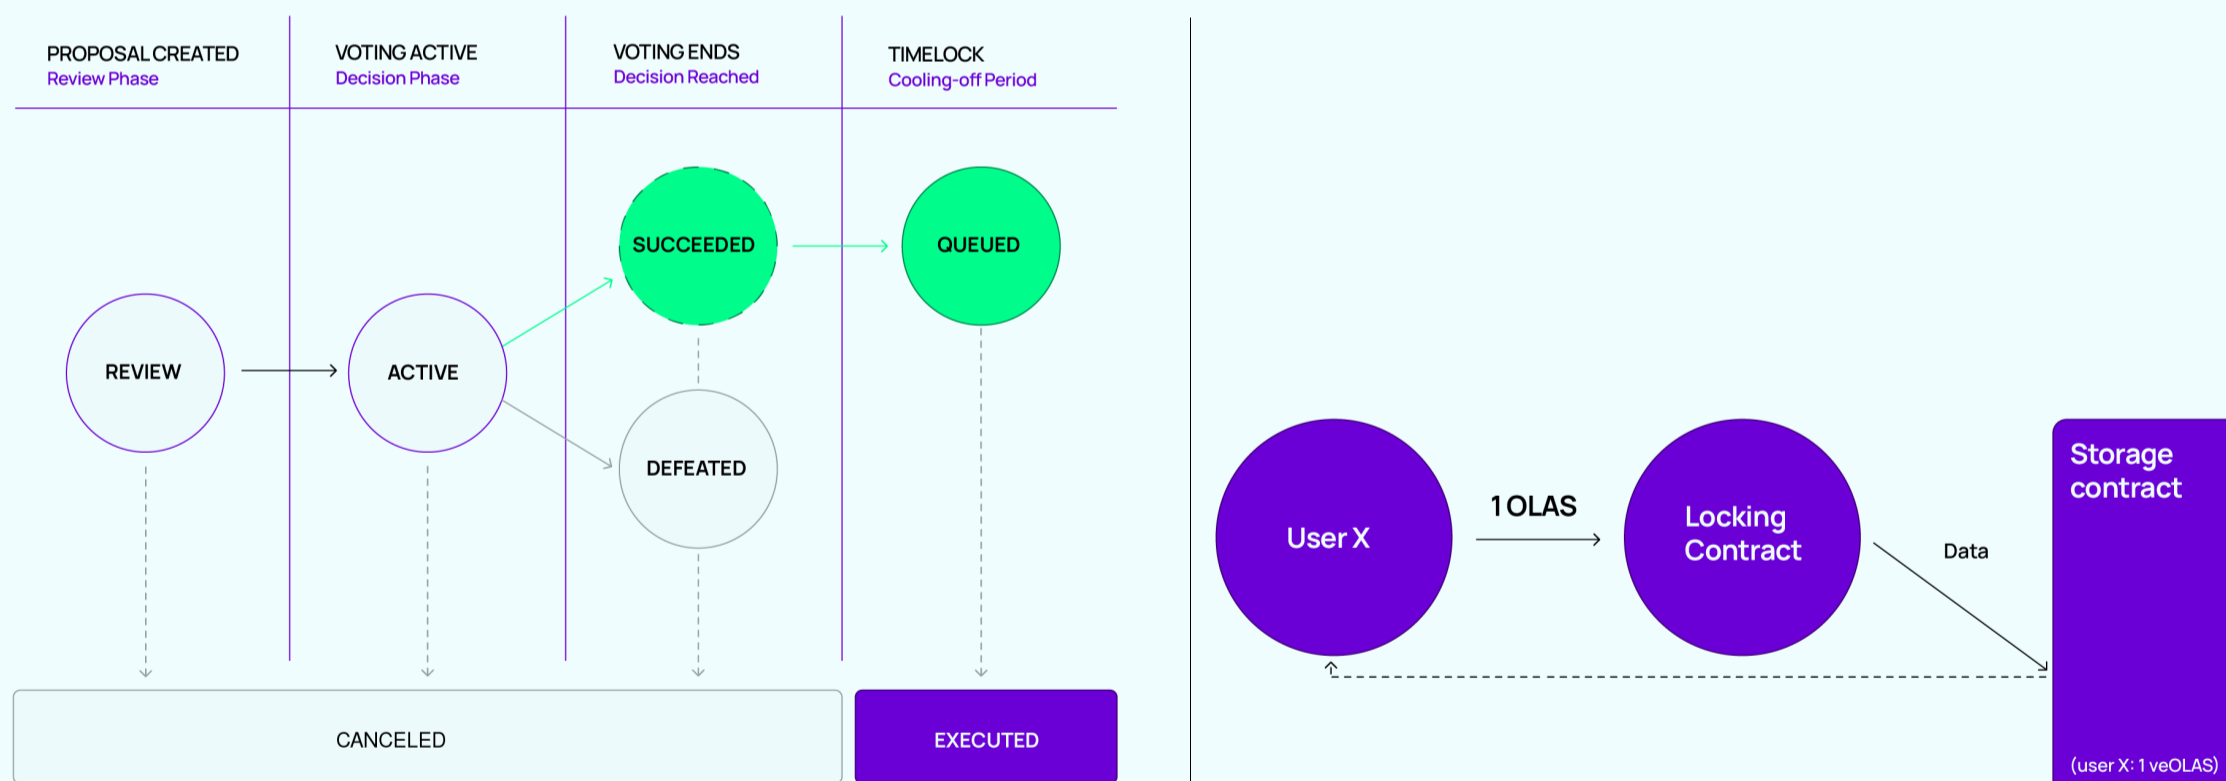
PROPOSAL CREATED
Review Phase

VOTING ACTIVE
Decision Phase

VOTING ENDS
Decision Reached

TIMELOCK
Cooling-off Period

SUCCEEDED

QUEUED

REVIEW

ACTIVE

DEFEATED

CANCELED

EXECUTED

User X

1 OLAS

Locking Contract

Data

Storage contract

(user X: 1 veOLAS)